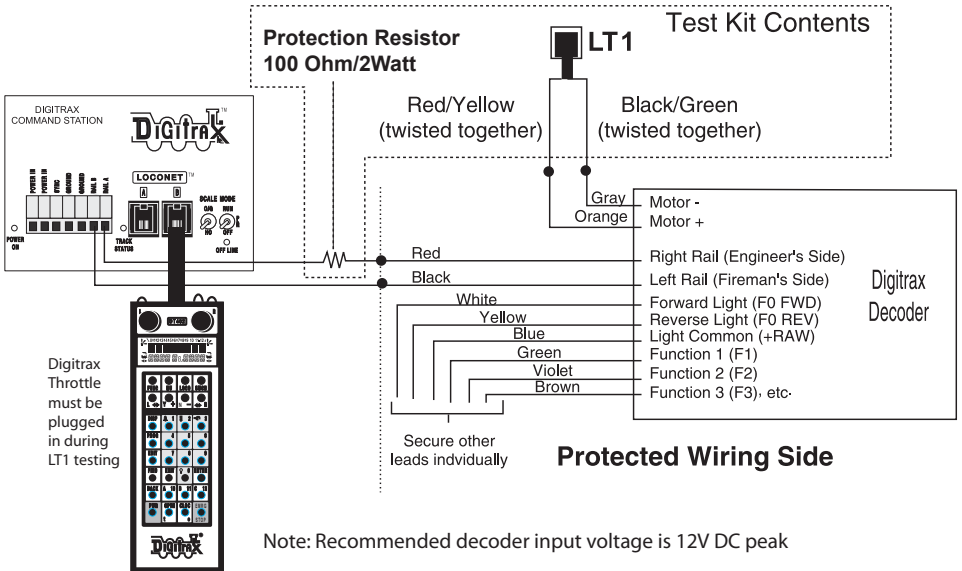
Test Kit Contents

LT1

Protection Resistor
100 Ohm/2Watt

DIGITRAX
COMMAND STATION

Digitrax™

Red/Yellow
(twisted together)

Black/Green
(twisted together)

POWER IN
POWER IN
PROG
GROUND
RAIL B
RAIL A

LOCONET™
A
B

SCALE MODE
O/G
RUN
HO
OFF

POWER ON

TRACK STATUS

OFF LINE

Gray
Orange

Motor -
Motor +

Red
Black

Right Rail (Engineer's Side)
Left Rail (Fireman's Side)

Digitrax
Decoder

White
Yellow
Blue
Green
Violet
Brown

Forward Light (F0 FWD)
Reverse Light (F0 REV)
Light Common (+RAW)
Function 1 (F1)
Function 2 (F2)
Function 3 (F3), etc.

Digitrax
Throttle
must be
plugged
in during
LT1 testing

Secure other
leads indvidually

Protected Wiring Side

Digitrax

Note: Recommended decoder input voltage is 12V DC peak